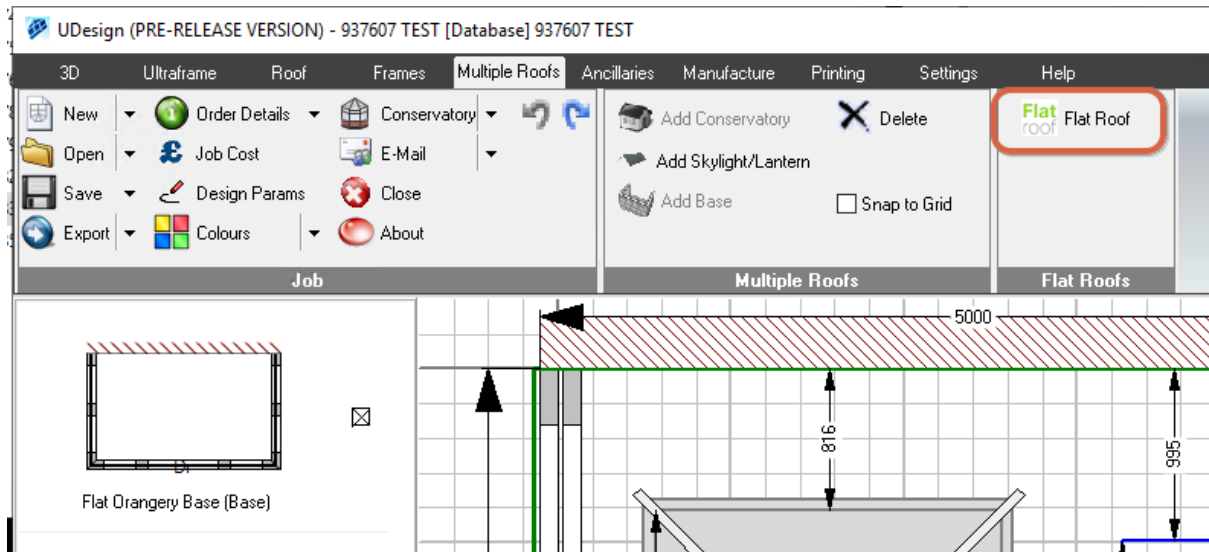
UDesign (PRE-RELEASE VERSION) - 937607 TEST [Database] 937607 TEST

3D Ultraframe Roof Frames Multiple Roofs Ancillaries Manufacture Printing Settings Help

New
Open
Save
Export
Order Details
Job Cost
Design Params
Colours
Conservatory
E-Mail
Close
About
Job

Add Conservatory
Add Skylight/Lantern
Add Base
Delete
Snap to Grid
Multiple Roofs

Flat roof
Flat Roof
Flat Roofs

Flat Orangery Base (Base)

5000
816
995